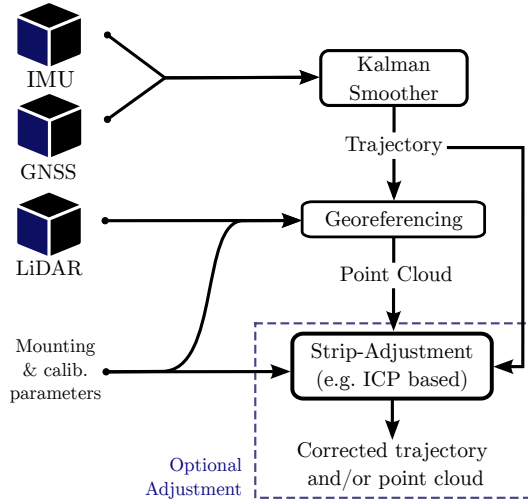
IMU

GNSS

LiDAR

Mounting & calib. parameters

Kalman Smoother

Trajectory

Georeferencing

Point Cloud

Strip-Adjustment (e.g. ICP based)

Corrected trajectory and/or point cloud

Optional Adjustment